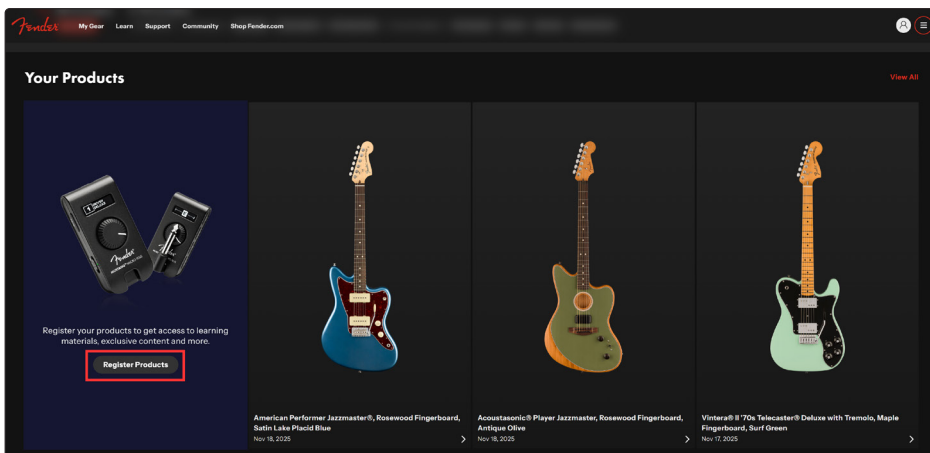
Fender My Gear Learn Support Community Shop Fender.com

Your Products

View All

Register your products to get access to learning materials, exclusive content and more.

Register Products

American Performer Jazzmaster®, Rosewood Fingerboard, Satin Lake Placid Blue
Nov 18, 2025

Acoustasonic® Player Jazzmaster, Rosewood Fingerboard, Antique Olive
Nov 18, 2025

Vintera® II '70s Telecaster® Deluxe with Tremolo, Maple Fingerboard, Surf Green
Nov 17, 2025